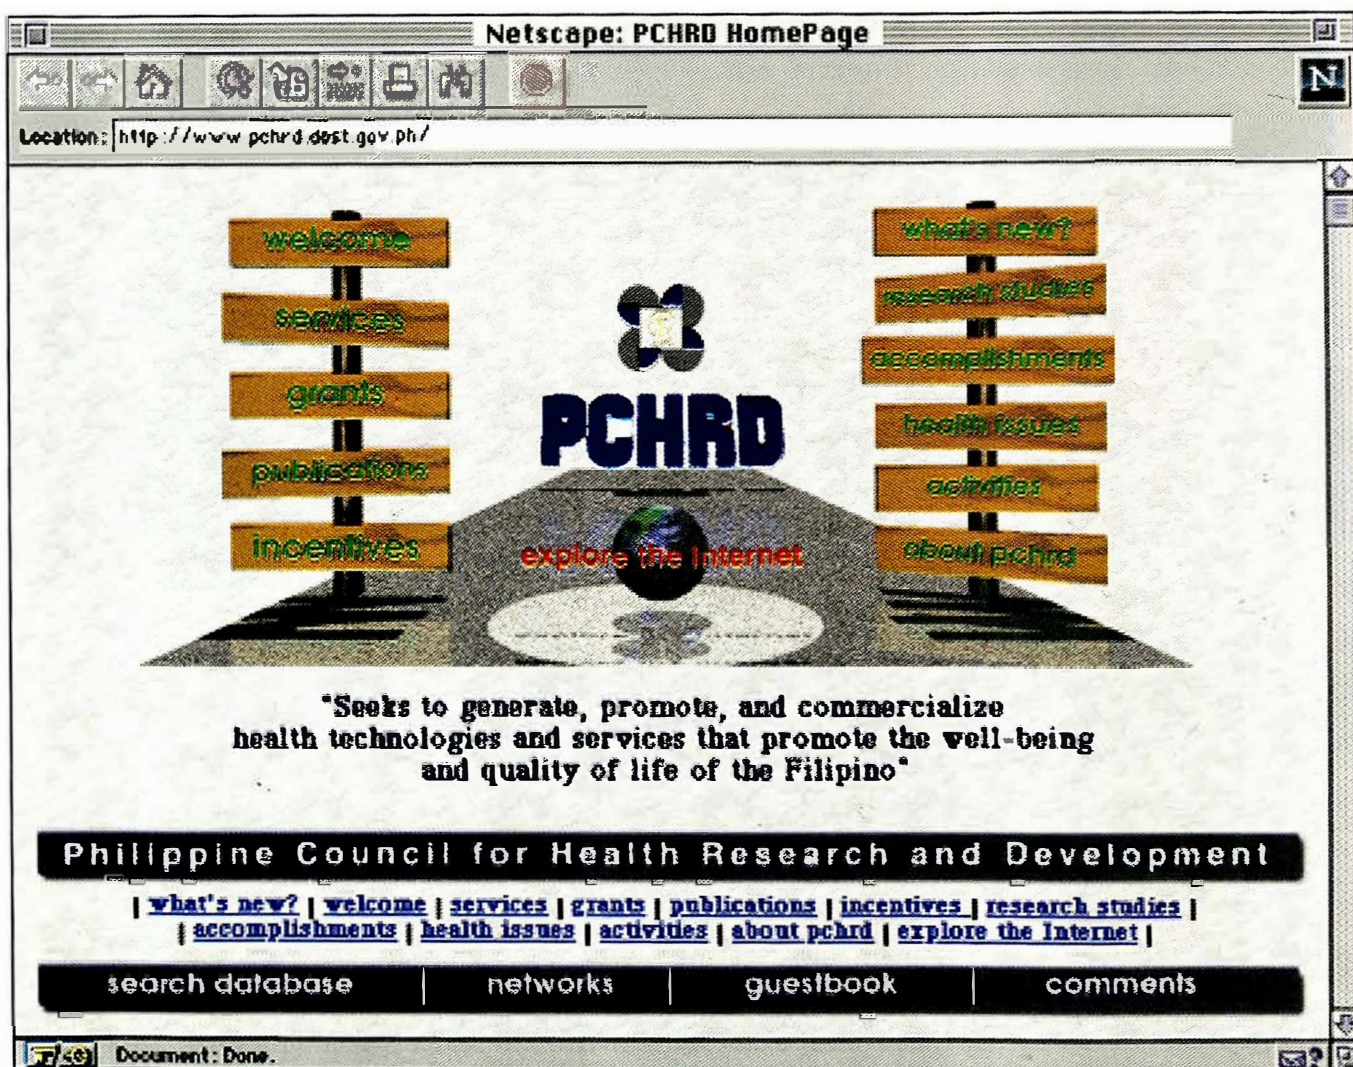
Netscape: PCHRD HomePage

N

Location: http://www.pchrd.dost.gov.ph/

welcome
services
grants
publications
incentives

PCHRD

explore the Internet

what's new?
research studies
accomplishments
health issues
activities
about pchrd

"Seeks to generate, promote, and commercialize health technologies and services that promote the well-being and quality of life of the Filipino"

Philippine Council for Health Research and Development

| what's new? | welcome | services | grants | publications | incentives | research studies | | accomplishments | health issues | activities | about pchrd | explore the Internet |

search database | networks | guestbook | comments

Document: Done.